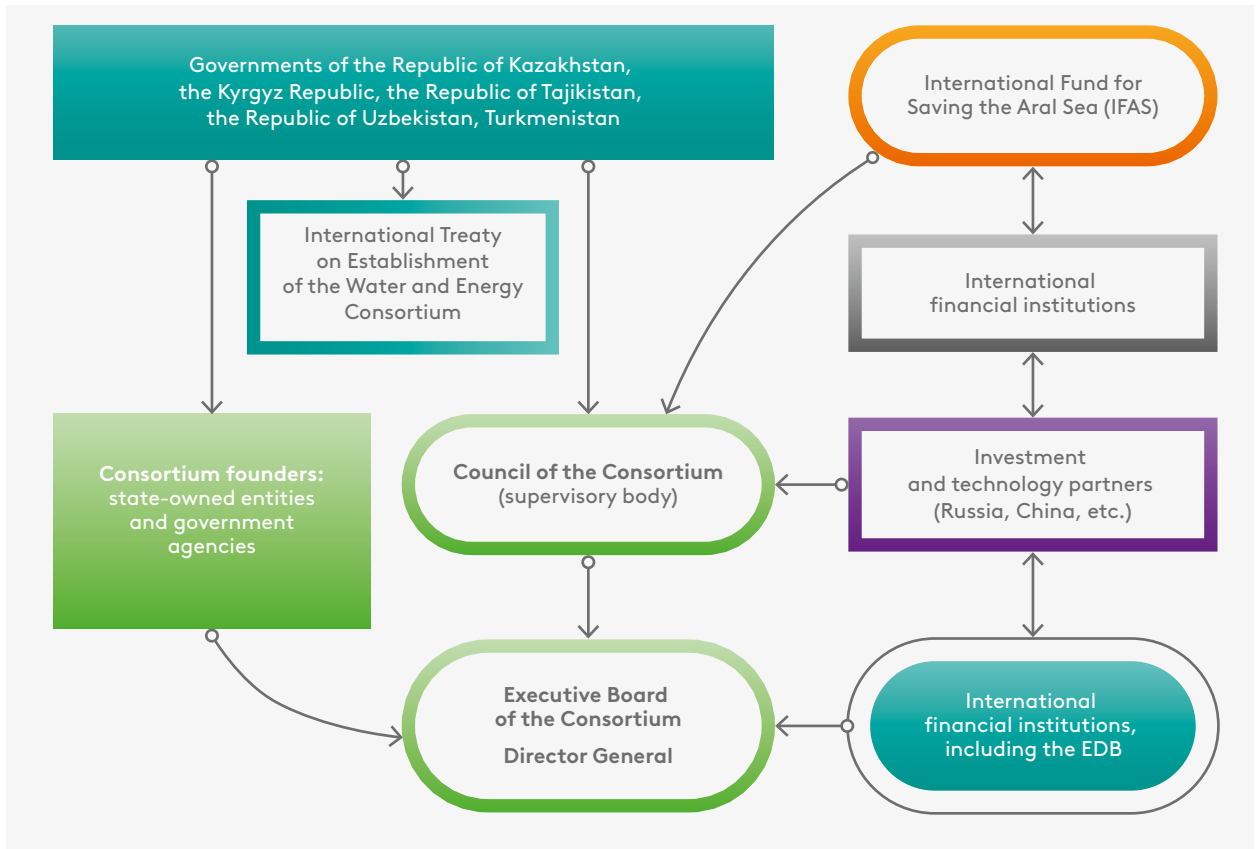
Governments of the Republic of Kazakhstan, the Kyrgyz Republic, the Republic of Tajikistan, the Republic of Uzbekistan, Turkmenistan

International Fund for Saving the Aral Sea (IFAS)

International Treaty on Establishment of the Water and Energy Consortium

International financial institutions

Consortium founders: state-owned entities and government agencies

Council of the Consortium (supervisory body)

Investment and technology partners (Russia, China, etc.)

Executive Board of the Consortium

Director General

International financial institutions, including the EDB